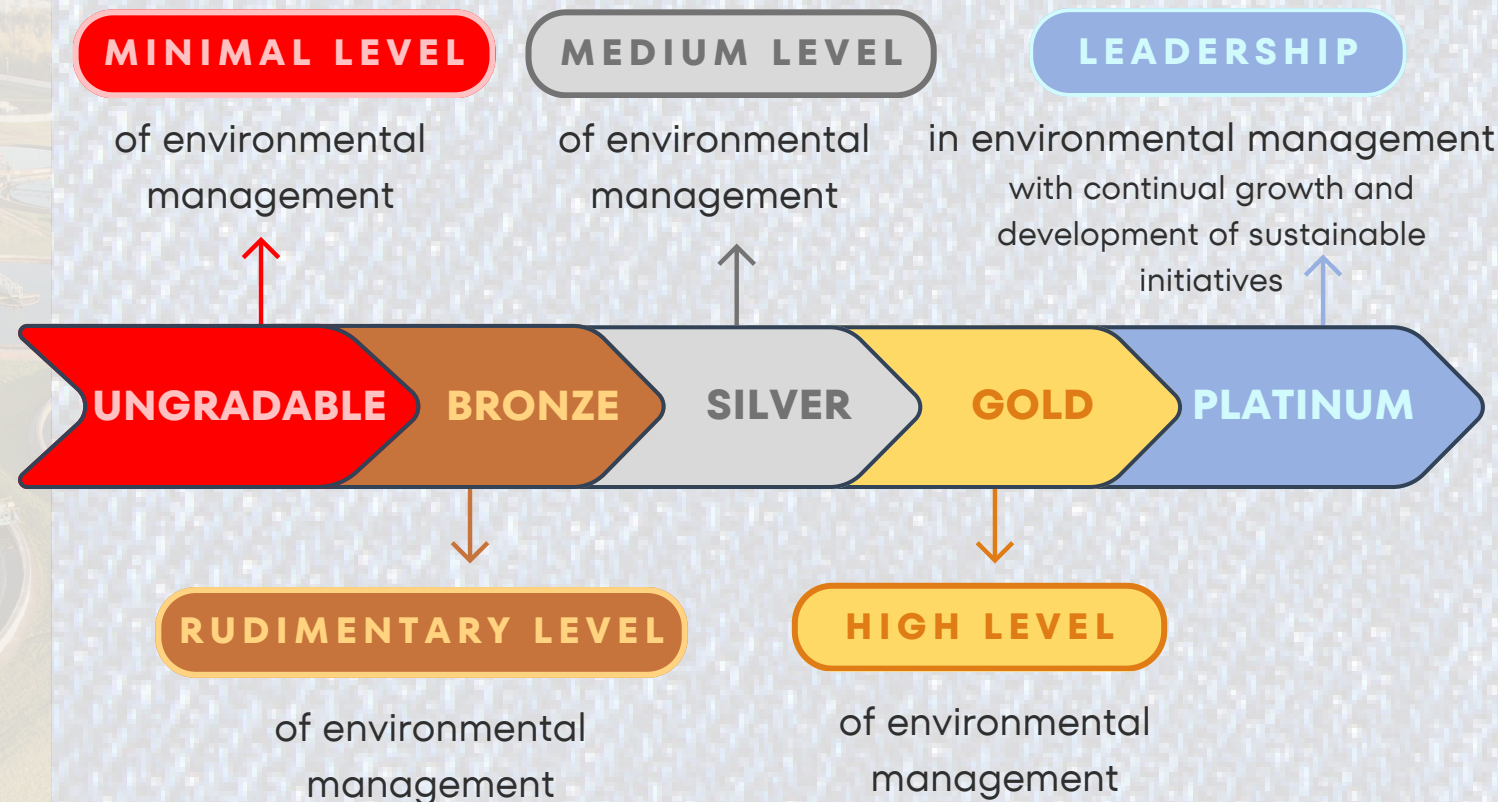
MINIMAL LEVEL

of environmental management

MEDIUM LEVEL

of environmental management

LEADERSHIP

in environmental management with continual growth and development of sustainable initiatives

UNGRADABLE

BRONZE

SILVER

GOLD

PLATINUM

RUDIMENTARY LEVEL

of environmental management

HIGH LEVEL

of environmental management